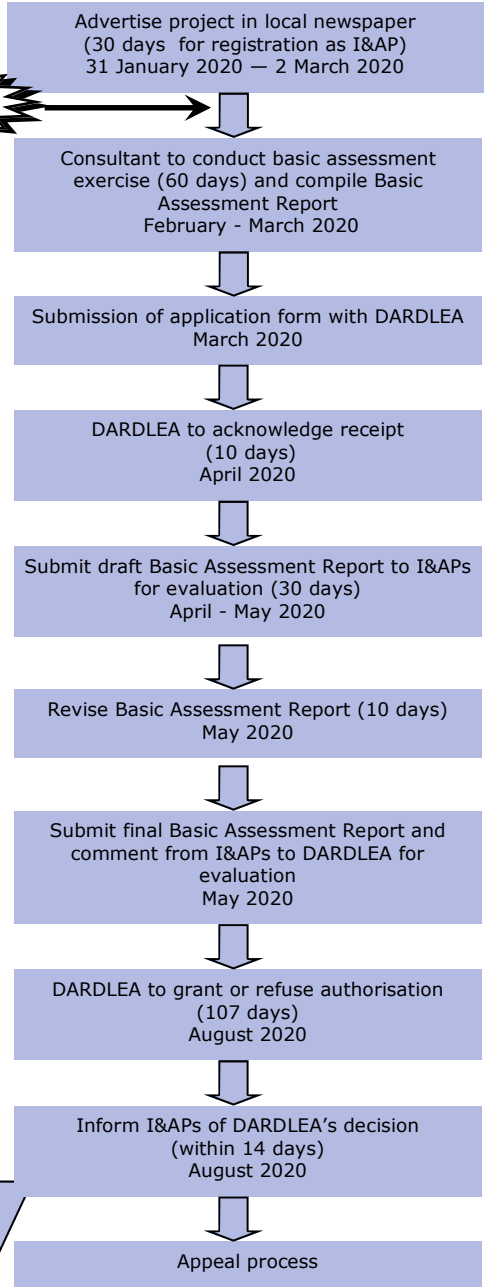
Advertise project in local newspaper (30 days for registration as I&AP) 31 January 2020 — 2 March 2020

Consultant to conduct basic assessment exercise (60 days) and compile Basic Assessment Report February - March 2020

Submission of application form with DARDLEA March 2020

DARDLEA to acknowledge receipt (10 days) April 2020

Submit draft Basic Assessment Report to I&APs for evaluation (30 days) April - May 2020

Revise Basic Assessment Report (10 days) May 2020

Submit final Basic Assessment Report and comment from I&APs to DARDLEA for evaluation May 2020

DARDLEA to grant or refuse authorisation (107 days) August 2020

Inform I&APs of DARDLEA's decision (within 14 days) August 2020

Appeal process